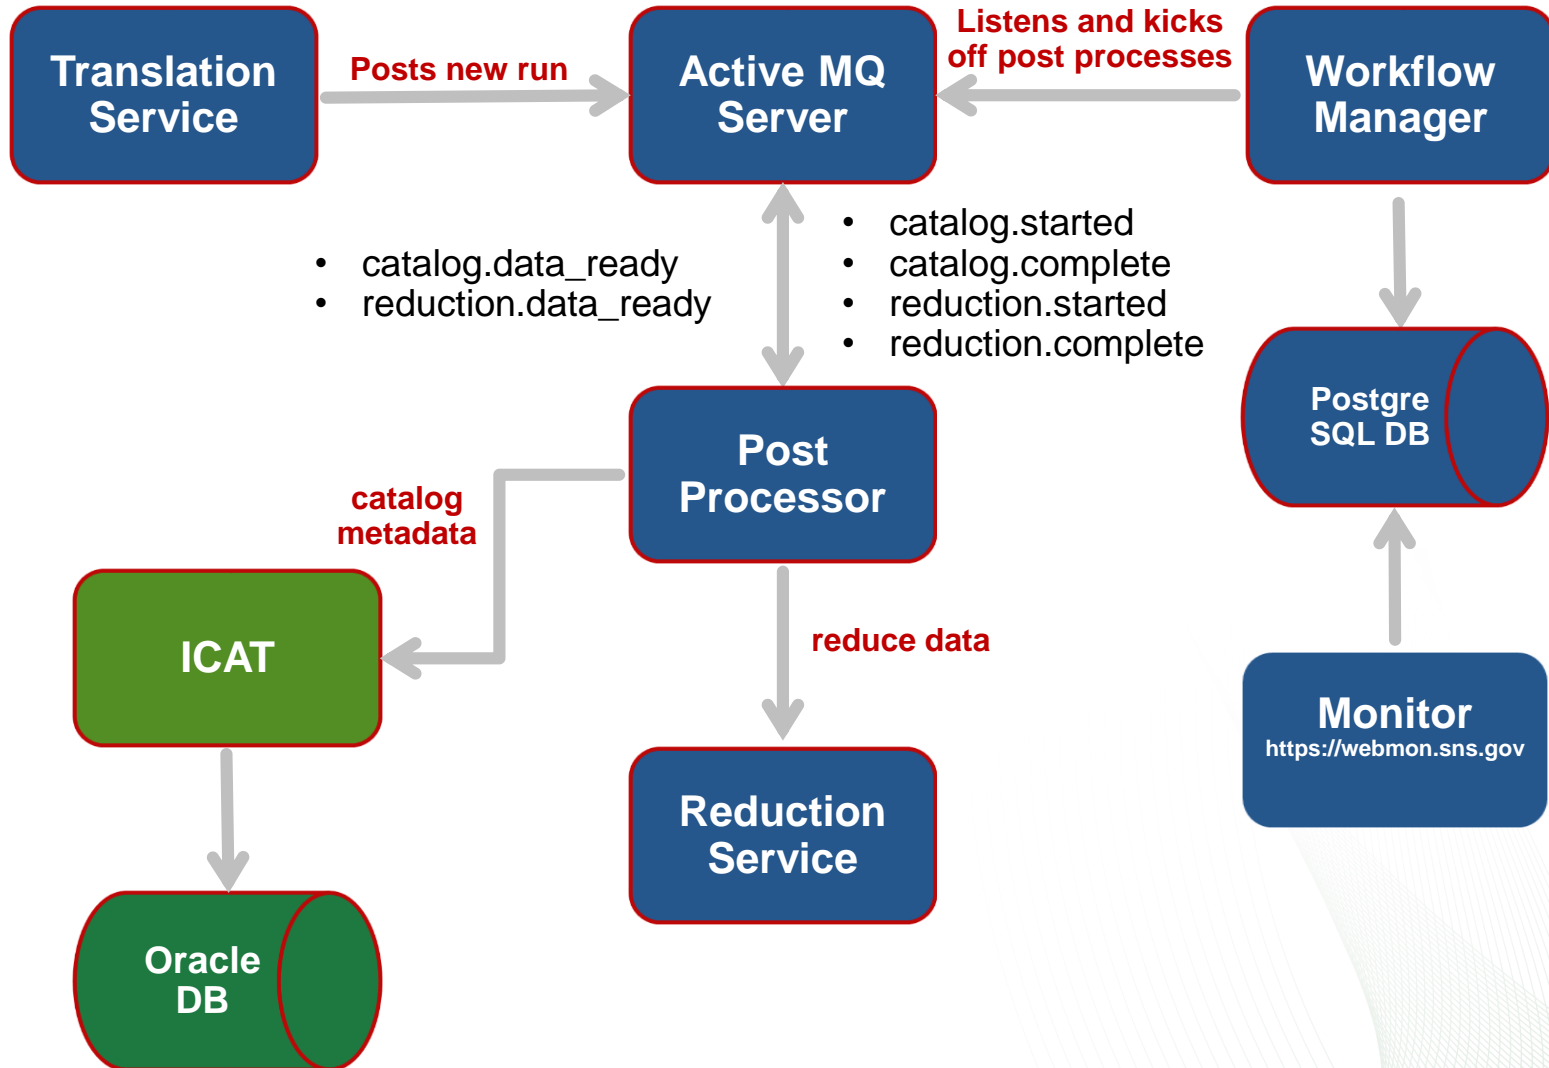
Translation Service

Posts new run

Active MQ Server

Listens and kicks off post processes

Workflow Manager

- catalog.data_ready
- reduction.data_ready

- catalog.started
- catalog.complete
- reduction.started
- reduction.complete

Postgre SQL DB

Post Processor

catalog metadata

ICAT

reduce data

Monitor
https://webmon.sns.gov

Reduction Service

Oracle DB